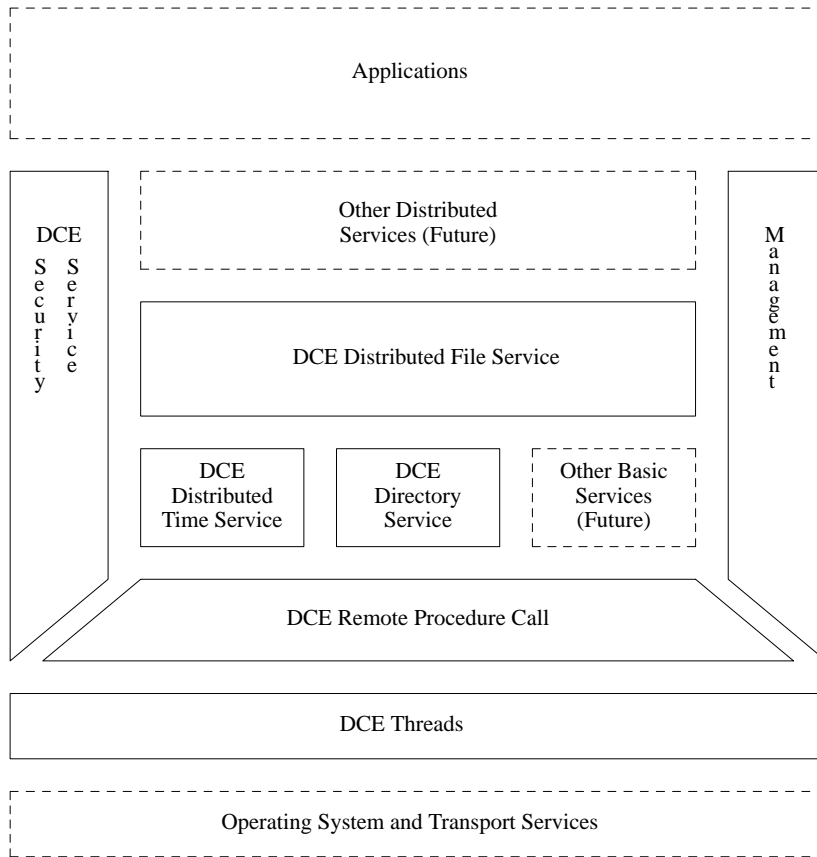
Applications

DCE Security Service

Other Distributed Services (Future)

Management

DCE Distributed File Service

DCE Distributed Time Service

DCE Directory Service

Other Basic Services (Future)

DCE Remote Procedure Call

DCE Threads

Operating System and Transport Services